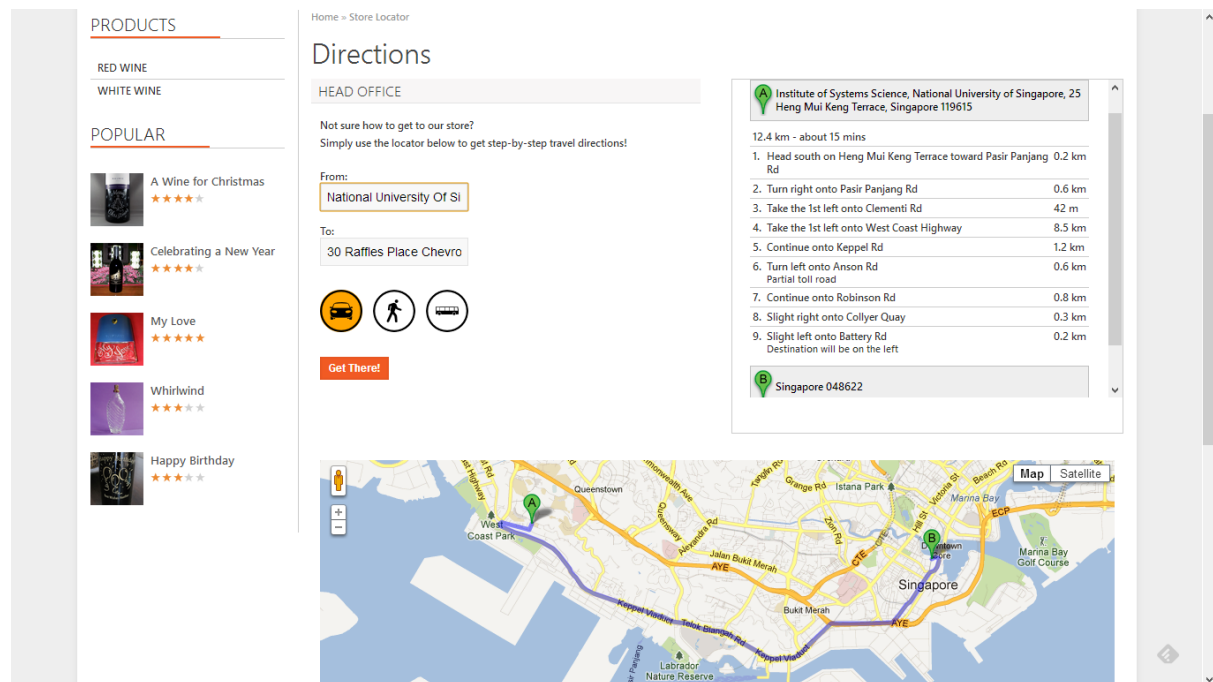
PRODUCTS

RED WINE
WHITE WINE

POPULAR

A Wine for Christmas
Celebrating a New Year
My Love
Whirlwind
Happy Birthday

Home » Store Locator

Directions

HEAD OFFICE

Not sure how to get to our store?
Simply use the locator below to get step-by-step travel directions!

From:
National University Of Si

To:
30 Raffles Place Chevro

Get There!

A Institute of Systems Science, National University of Singapore, 25 Heng Mui Keng Terrace, Singapore 119615

12.4 km - about 15 mins

| | | |
|---|---|---|
| 1. | Head south on Heng Mui Keng Terrace toward Pasir Panjang Rd | 0.2 km |
| 2. | Turn right onto Pasir Panjang Rd | 0.6 km |
| 3. | Take the 1st left onto Clementi Rd | 42 m |
| 4. | Take the 1st left onto West Coast Highway | 8.5 km |
| 5. | Continue onto Keppel Rd | 1.2 km |
| 6. | Turn left onto Anson Rd Partial toll road | 0.6 km |
| 7. | Continue onto Robinson Rd | 0.8 km |
| 8. | Slight right onto Collyer Quay | 0.3 km |
| 9. | Slight left onto Battery Rd Destination will be on the left | 0.2 km |

B Singapore 048622

Map Satellite

Queenstown
West Coast Park
Alexandra Rd
Jalan Bukit Merah
AYE
Grange Rd
Istana Park
Marina Bay
ECP
Downtown Core
Singapore
Marina Bay Golf Course
Bukit Merah
Keppel Viaduct
Telok Blangah Rd
Labrador Nature Reserve
CTE